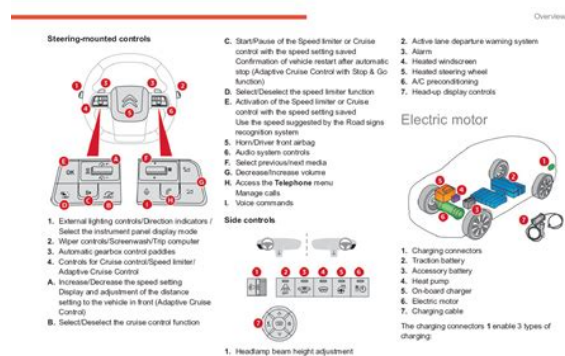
Overview

Steering-mounted controls

1. External lighting controls/Direction indicators / Select the instrument panel display mode
2. Wiper controls/Screenwash/Trip computer
3. Automatic gearbox control paddles
4. Controls for Cruise control/Speed limiter/ Adaptive Cruise Control
A. Increase/Decrease the speed setting Display and adjustment of the distance setting to the vehicle in front (Adaptive Cruise Control)
B. Select/Deselect the cruise control function

C. Start/Pause of the Speed limiter or Cruise control with the speed setting saved Confirmation of vehicle restart after automatic stop (Adaptive Cruise Control with Stop & Go function)
D. Select/Deselect the speed limiter function
E. Activation of the Speed limiter or Cruise control with the speed setting saved Use the speed suggested by the Road signs recognition system
5. Horn/Driver front airbag
6. Audio system controls
F. Select previous/next media
G. Decrease/Increase volume
H. Access the Telephone menu Manage calls
I. Voice commands

Side controls

1. Headlamp beam height adjustment

2. Active lane departure warning system
3. Alarm
4. Heated windscreen
5. Heated steering wheel
6. A/C preconditioning
7. Head-up display controls

Electric motor

1. Charging connectors
2. Traction battery
3. Accessory battery
4. Heat pump
5. On-board charger
6. Electric motor
7. Charging cable

The charging connectors 1 enable 3 types of charging: